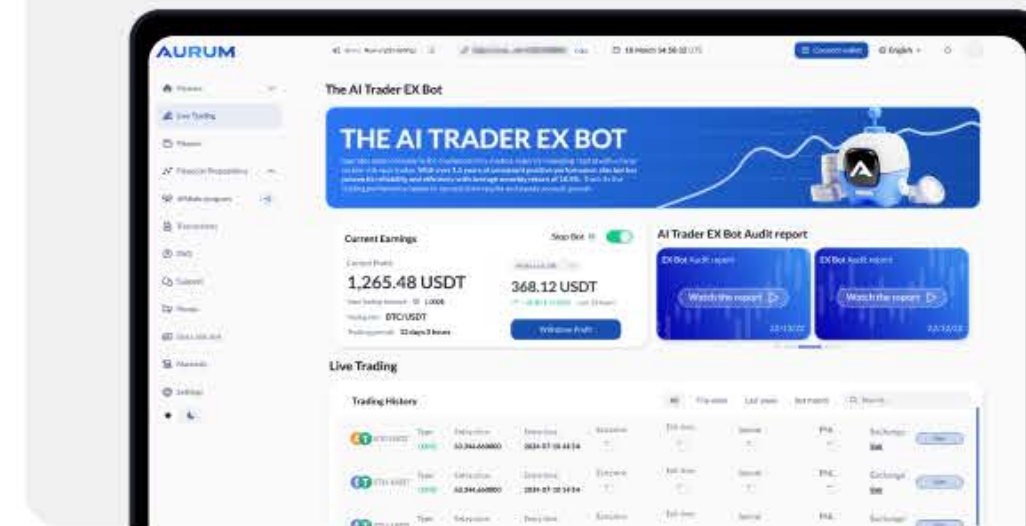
AURUM

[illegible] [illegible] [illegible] Connect wallet English

Live Trading

The AI Trader EX Bot

THE AI TRADER EX BOT

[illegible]

Current Earnings

Stop Bot

Current Profit

1,265.48 USDT

368.12 USDT

BTC/USDT

Withdraw Profit

AI Trader EX Bot Audit report

EX Bot Audit report

Watch the report

EX Bot Audit report

Watch the report

Live Trading

Trading History

All This week Last week last month Search

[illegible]